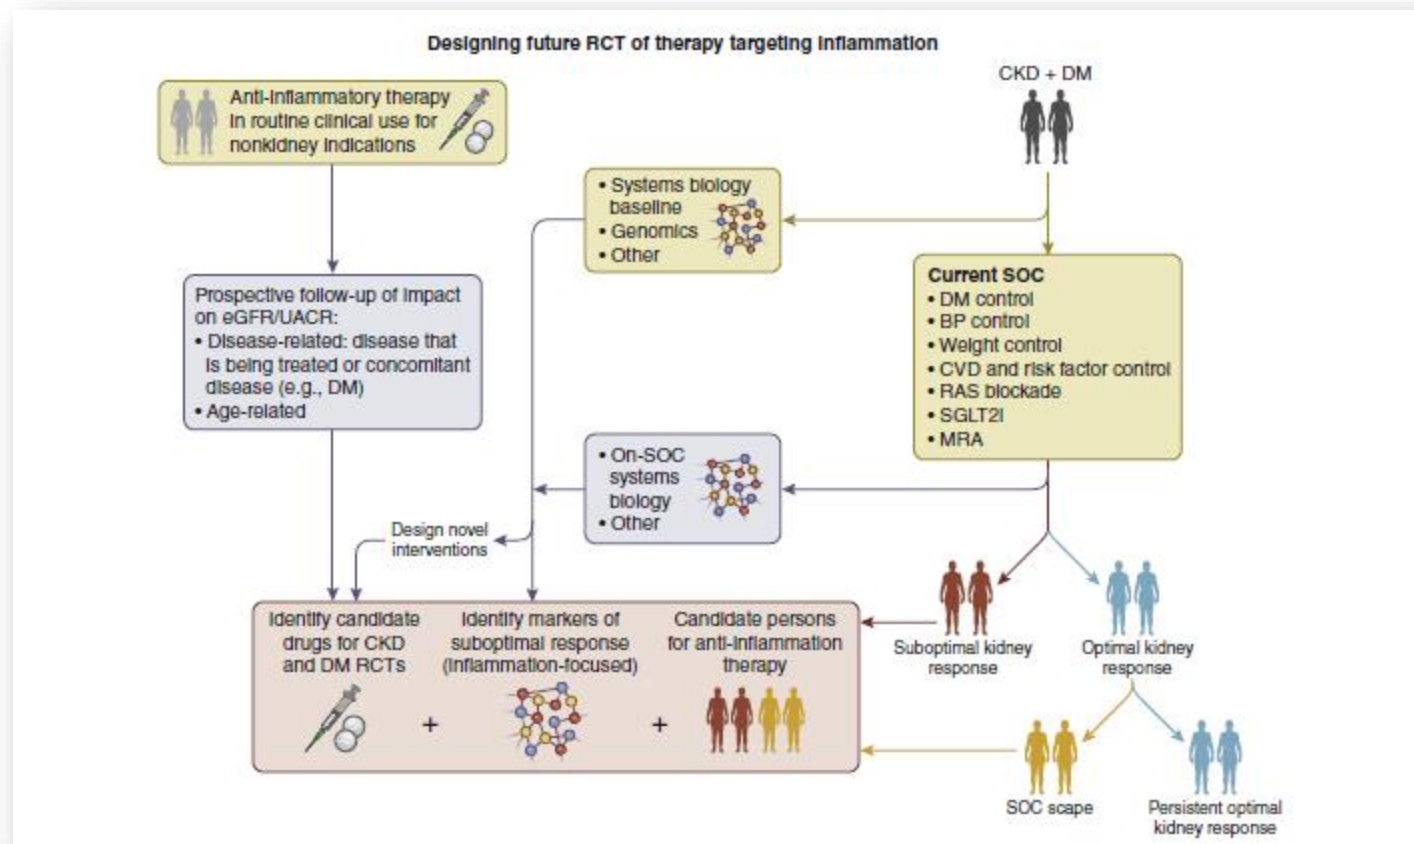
Designing future RCT of therapy targeting inflammation

Anti-inflammatory therapy in routine clinical use for nonkidney indications

CKD + DM

• Systems biology baseline
• Genomics
• Other

Current SOC
• DM control
• BP control
• Weight control
• CVD and risk factor control
• RAS blockade
• SGLT2i
• MRA

Prospective follow-up of impact on eGFR/UACR:
• Disease-related: disease that is being treated or concomitant disease (e.g., DM)
• Age-related

• On-SOC systems biology
• Other

Design novel interventions

Suboptimal kidney response

Optimal kidney response

Identify candidate drugs for CKD and DM RCTs

+

Identify markers of suboptimal response (inflammation-focused)

+

Candidate persons for anti-inflammation therapy

SOC scape

Persistent optimal kidney response